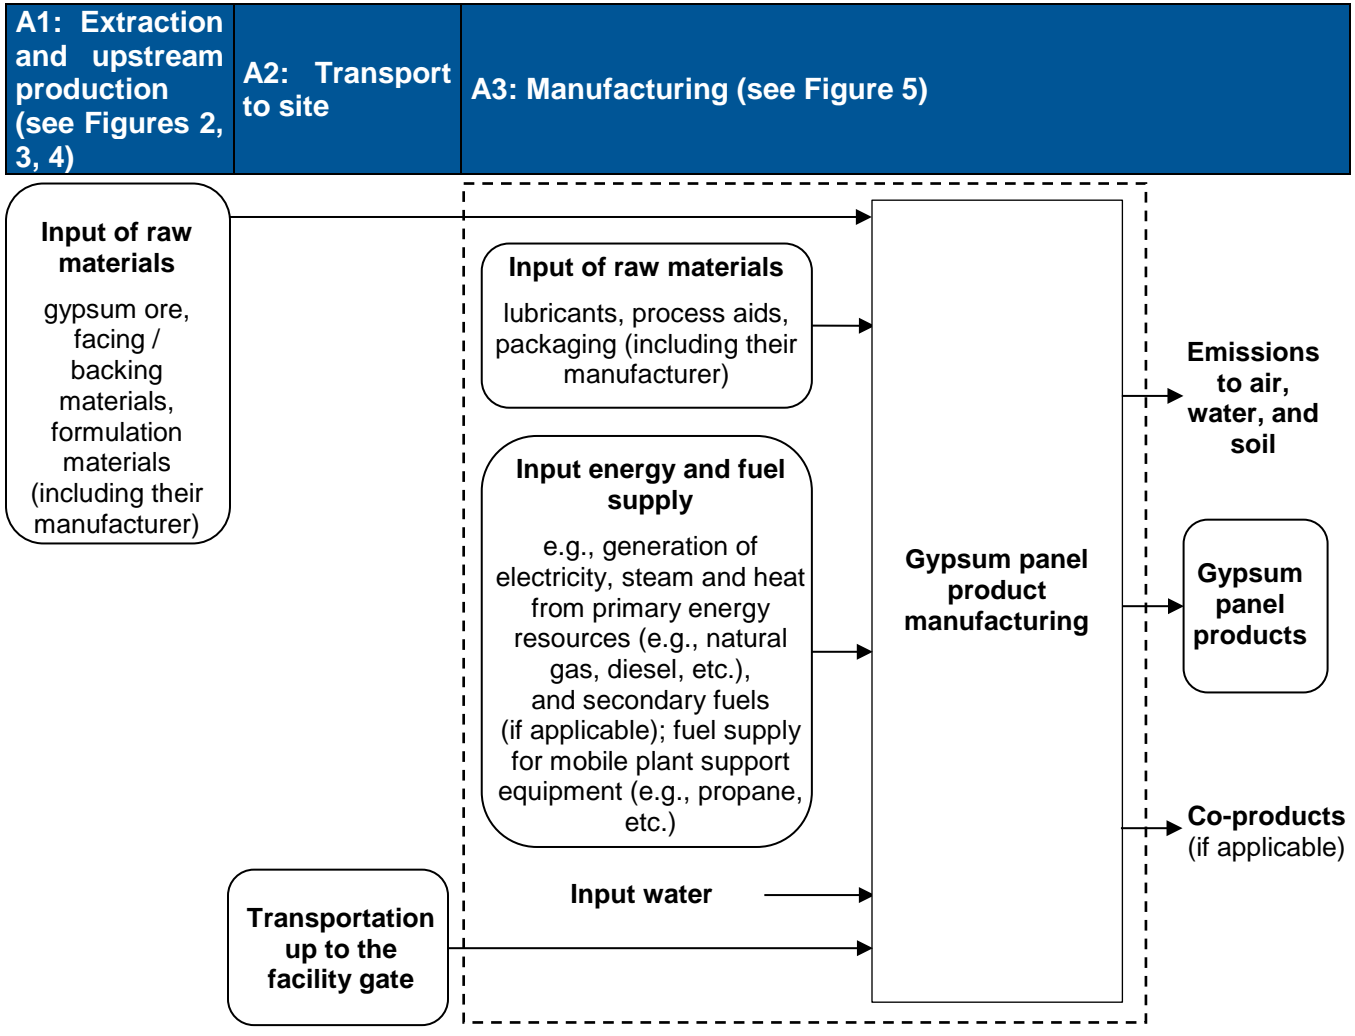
A1: Extraction and upstream production (see Figures 2, 3, 4)

A2: Transport to site

A3: Manufacturing (see Figure 5)

Input of raw materials

gypsum ore, facing / backing materials, formulation materials (including their manufacturer)

Input of raw materials

lubricants, process aids, packaging (including their manufacturer)

Input energy and fuel supply

e.g., generation of electricity, steam and heat from primary energy resources (e.g., natural gas, diesel, etc.), and secondary fuels (if applicable); fuel supply for mobile plant support equipment (e.g., propane, etc.)

Input water

Transportation up to the facility gate

Gypsum panel product manufacturing

Emissions to air, water, and soil

Gypsum panel products

Co-products (if applicable)